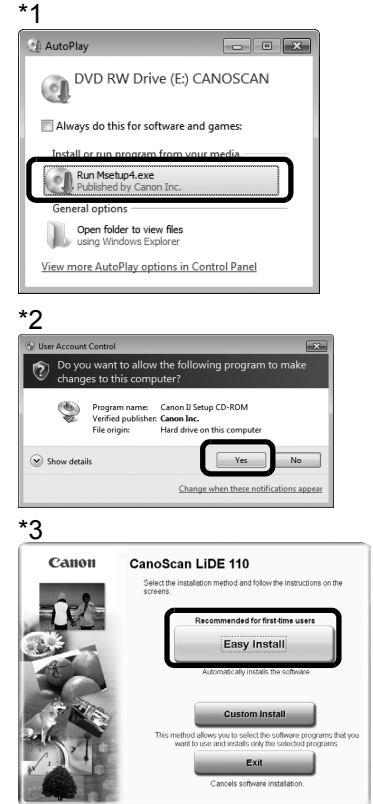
*1

AutoPlay

DVD RW Drive (E:) CANOSCAN

Always do this for software and games:

Install or run program from your media

Run Msetup4.exe
Published by Canon Inc.

General options

Open folder to view files
using Windows Explorer

View more AutoPlay options in Control Panel

*2

User Account Control

Do you want to allow the following program to make changes to this computer?

Program name: Canon IJ Setup CD-ROM
Verified publisher: Canon Inc.
File origin: Hard drive on this computer

Show details

Yes

No

Change when these notifications appear

*3

Canon

CanoScan LiDE 110

Select the installation method and follow the instructions on the screens.

Recommended for first-time users

Easy Install

Automatically installs the software.

Custom Install

This method allows you to select the software programs that you want to use and installs only the selected programs.

Exit

Cancels software installation.